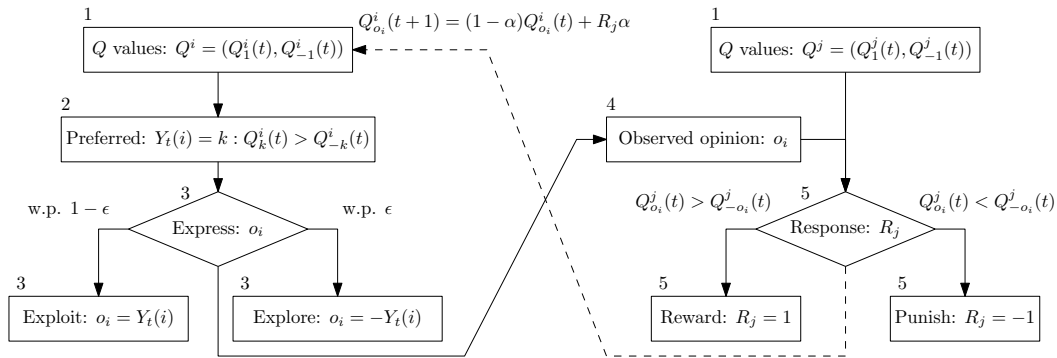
1

Q values: $Q^i = (Q_1^i(t), Q_{-1}^i(t))$

$Q_{o_i}^i(t+1) = (1-\alpha)Q_{o_i}^i(t) + R_j\alpha$

2

Preferred: $Y_t(i) = k : Q_k^i(t) > Q_{-k}^i(t)$

3

w.p. $1-\epsilon$

Express: $o_i$

w.p. $\epsilon$

3

Exploit: $o_i = Y_t(i)$

3

Explore: $o_i = -Y_t(i)$

1

Q values: $Q^j = (Q_1^j(t), Q_{-1}^j(t))$

4

Observed opinion: $o_i$

$Q_{o_i}^j(t) > Q_{-o_i}^j(t)$

5

Response: $R_j$

$Q_{o_i}^j(t) < Q_{-o_i}^j(t)$

5

Reward: $R_j = 1$

5

Punish: $R_j = -1$